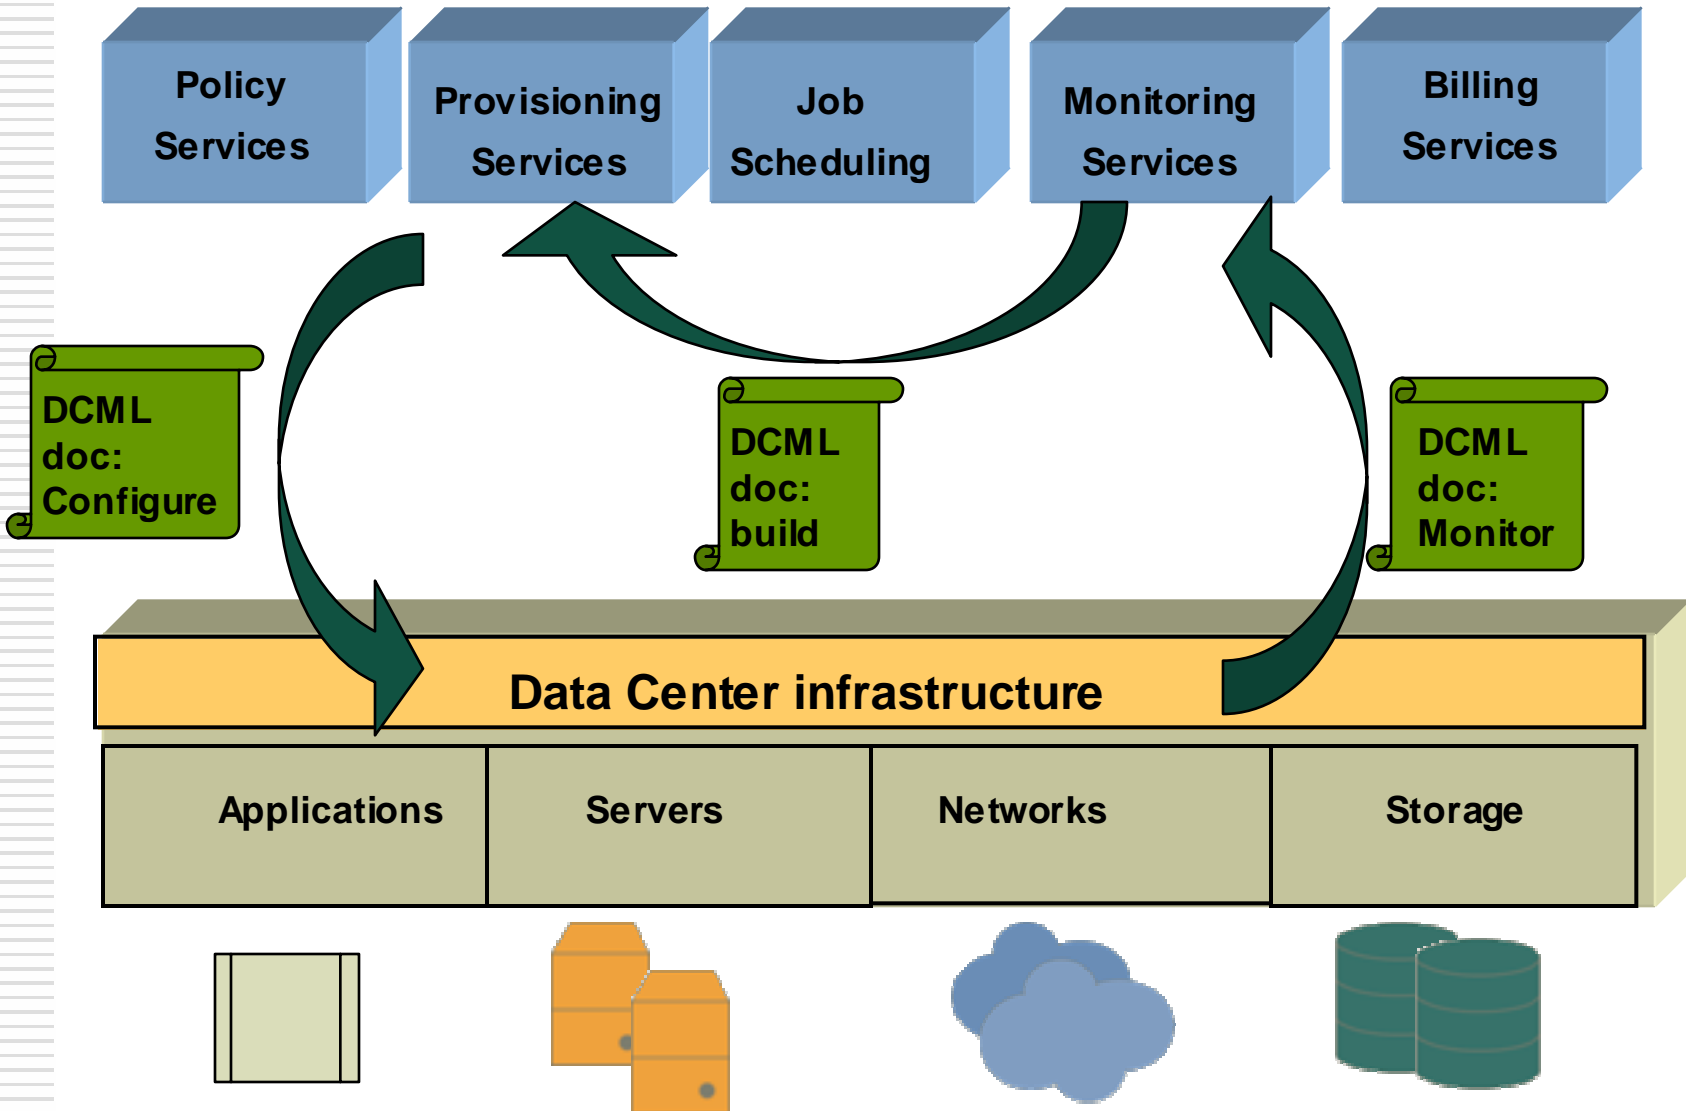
Policy Services

Provisioning Services

Job Scheduling

Monitoring Services

Billing Services

DCML doc: Configure

DCML doc: build

DCML doc: Monitor

Data Center infrastructure

| Applications | Servers | Networks | Storage |
|---|---|---|---|